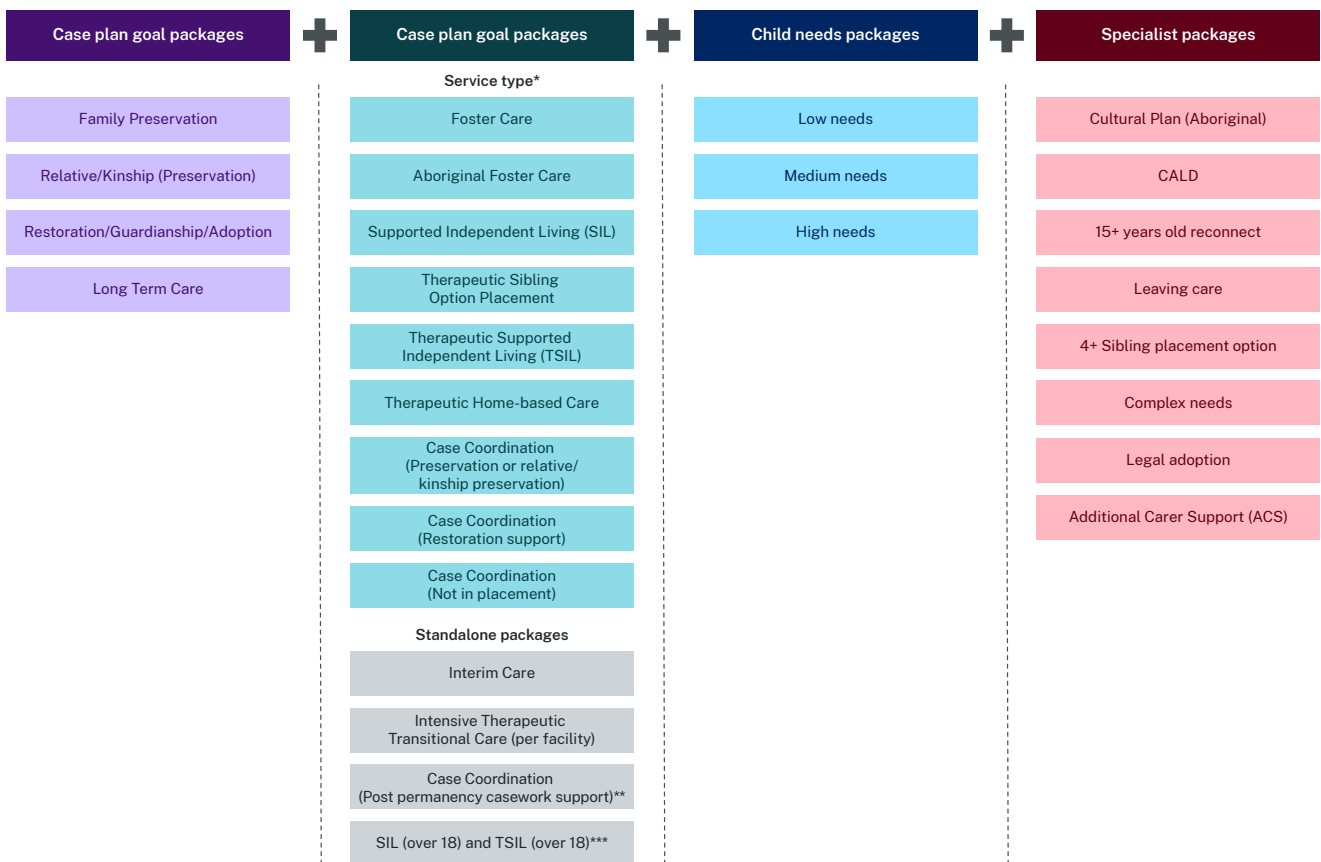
Case plan goal packages

Family Preservation

Relative/Kinship (Preservation)

Restoration/Guardianship/Adoption

Long Term Care

Case plan goal packages

Service type*

Foster Care

Aboriginal Foster Care

Supported Independent Living (SIL)

Therapeutic Sibling Option Placement

Therapeutic Supported Independent Living (TSIL)

Therapeutic Home-based Care

Case Coordination (Preservation or relative/ kinship preservation)

Case Coordination (Restoration support)

Case Coordination (Not in placement)

Standalone packages

Interim Care

Intensive Therapeutic Transitional Care (per facility)

Case Coordination (Post permanency casework support)**

SIL (over 18) and TSIL (over 18)***

Child needs packages

Low needs

Medium needs

High needs

Specialist packages

Cultural Plan (Aboriginal)

CALD

15+ years old reconnect

Leaving care

4+ Sibling placement option

Complex needs

Legal adoption

Additional Carer Support (ACS)